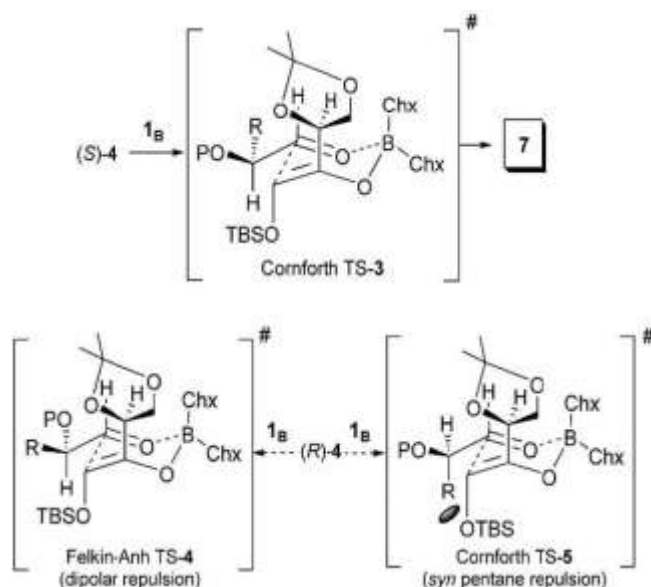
(S)-4 $\xrightarrow{1_B}$

#

O H H O O R PO O B Chx Chx O H TBSO

Cornforth TS-3

7

#

O H H O PO R O B Chx Chx O H TBSO

Felkin-Anh TS-4
(dipolar repulsion)

$1_B$ (R)-4 $1_B$

#

O H H O H PO O B Chx Chx O R OTBS

Cornforth TS-5
(syn pentane repulsion)